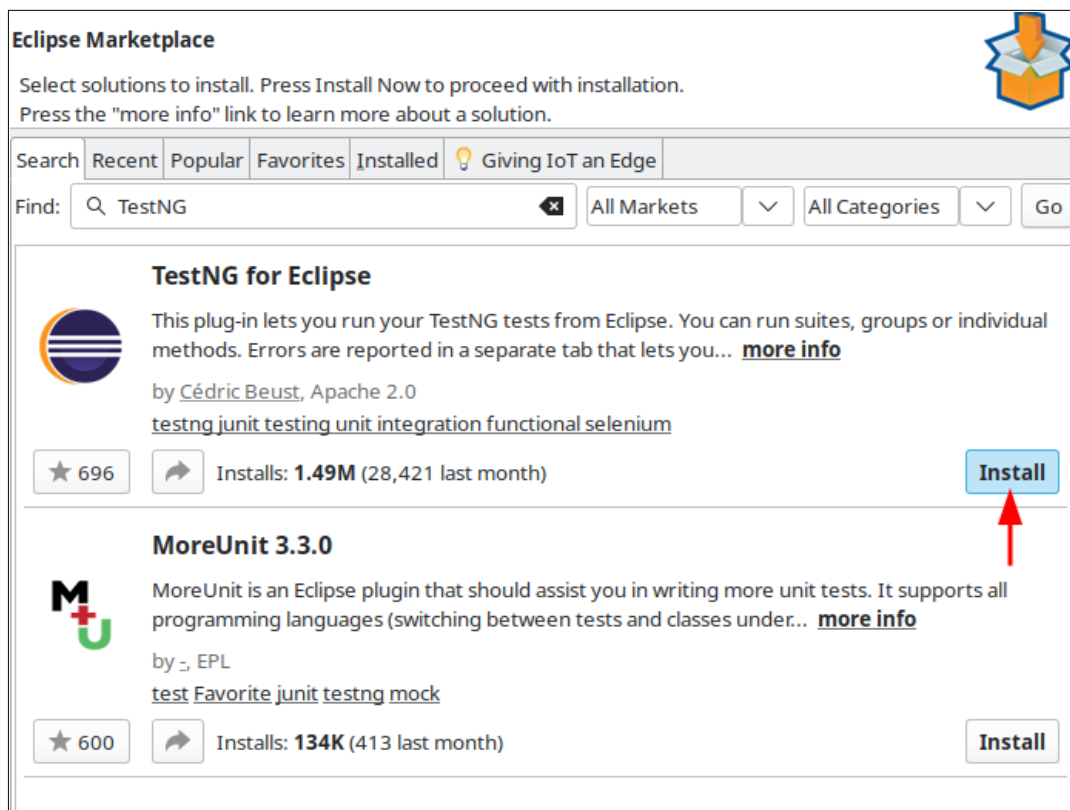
Eclipse Marketplace

Select solutions to install. Press Install Now to proceed with installation.
Press the "more info" link to learn more about a solution.

Search | Recent | Popular | Favorites | Installed | Giving IoT an Edge

Find: TestNG | All Markets | All Categories | Go

TestNG for Eclipse

This plug-in lets you run your TestNG tests from Eclipse. You can run suites, groups or individual methods. Errors are reported in a separate tab that lets you... more info

by Cédric Beust, Apache 2.0

testng junit testing unit integration functional selenium

696 Installs: 1.49M (28,421 last month) Install

MoreUnit 3.3.0

MoreUnit is an Eclipse plugin that should assist you in writing more unit tests. It supports all programming languages (switching between tests and classes under... more info

by -, EPL

test Favorite junit testng mock

600 Installs: 134K (413 last month) Install